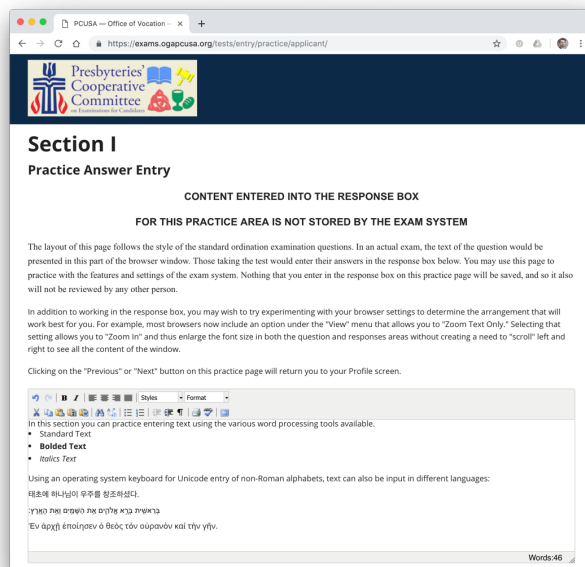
PCUSA — Office of Vocation ×

https://exams.ogapcusa.org/tests/entry/practice/applicant/

Presbyteries' Cooperative Committee on Examinations for Candidates

Section I

Practice Answer Entry

CONTENT ENTERED INTO THE RESPONSE BOX

FOR THIS PRACTICE AREA IS NOT STORED BY THE EXAM SYSTEM

The layout of this page follows the style of the standard ordination examination questions. In an actual exam, the text of the question would be presented in this part of the browser window. Those taking the test would enter their answers in the response box below. You may use this page to practice with the features and settings of the exam system. Nothing that you enter in the response box on this practice page will be saved, and so it also will not be reviewed by any other person.

In addition to working in the response box, you may wish to try experimenting with your browser settings to determine the arrangement that will work best for you. For example, most browsers now include an option under the "View" menu that allows you to "Zoom Text Only." Selecting that setting allows you to "Zoom In" and thus enlarge the font size in both the question and responses areas without creating a need to "scroll" left and right to see all content of the window.

Clicking on the "Previous" or "Next" button on this practice page will return you to your Profile screen.

B I Styles Format

In this section you can practice entering text using the various word processing tools available.
- Standard Text
- **Bolded Text**
- *Italics Text*

Using an operating system keyboard for Unicode entry of non-Roman alphabets, text can also be input in different languages:
태초에 하나님이 우주를 창조하셨다.
בְּרֵאשִׁית בָּרָא אֱלֹהִים אֵת הַשָּׁמַיִם וְאֵת הָאָרֶץ׃
Ἐν ἀρχῇ ἐποίησεν ὁ θεὸς τὸν οὐρανὸν καὶ τὴν γῆν.

Words:46